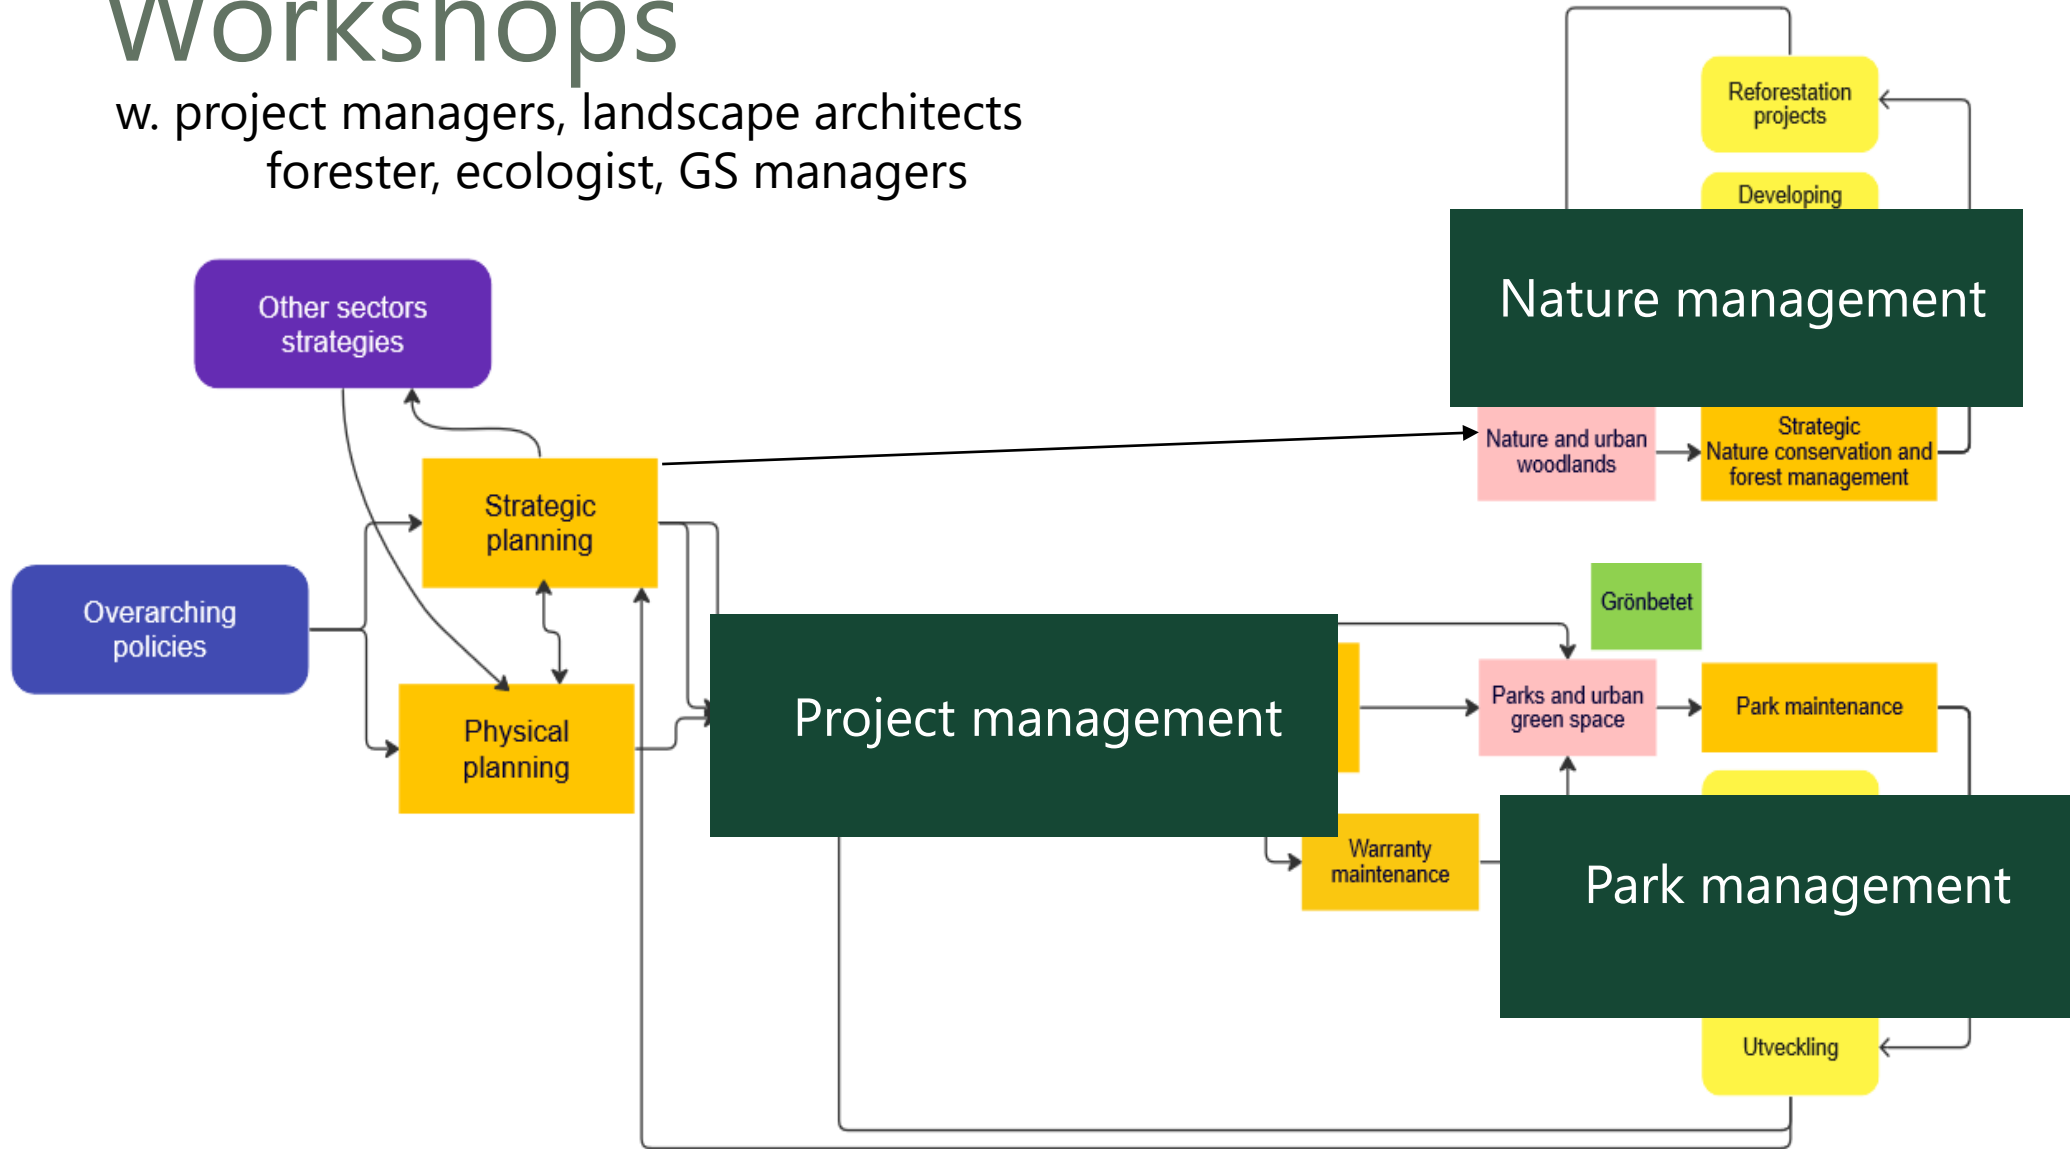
Workshops

w. project managers, landscape architects forester, ecologist, GS managers

Reforestation projects

Developing

Nature management

Other sectors strategies

Nature and urban woodlands

Strategic Nature conservation and forest management

Strategic planning

Overarching policies

Grönbetet

Project management

Parks and urban green space

Park maintenance

Physical planning

Warranty maintenance

Park management

Utveckling